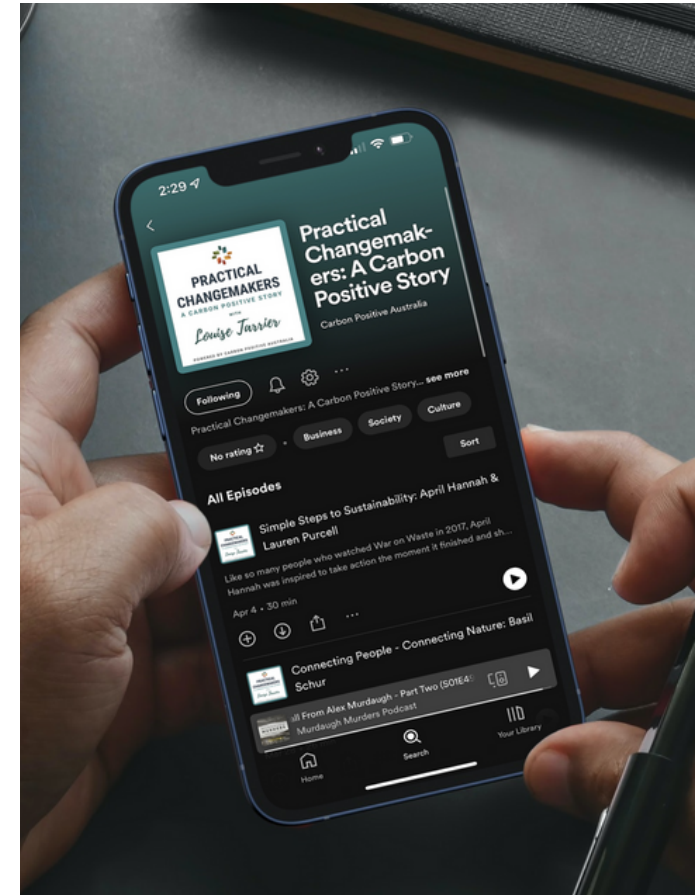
2:29

PRACTICAL CHANGEMAKERS
A CARBON POSITIVE STORY
WITH
Louise Tarrier
POWERED BY CARBON POSITIVE AUSTRALIA

Practical Changemakers: A Carbon Positive Story
Carbon Positive Australia

Following

Practical Changemakers: A Carbon Positive Story... see more

No rating ☆ • Business Society Culture

Sort

All Episodes

Simple Steps to Sustainability: April Hannah & Lauren Purcell

Like so many people who watched War on Waste in 2017, April Hannah was inspired to take action the moment it finished and sh...

Apr 4 • 30 min

Connecting People - Connecting Nature: Basil Schur

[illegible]ll From Alex Murdaugh - Part Two (S01E4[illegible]
Murdaugh Murders Podcast

Home
Search
Your Library